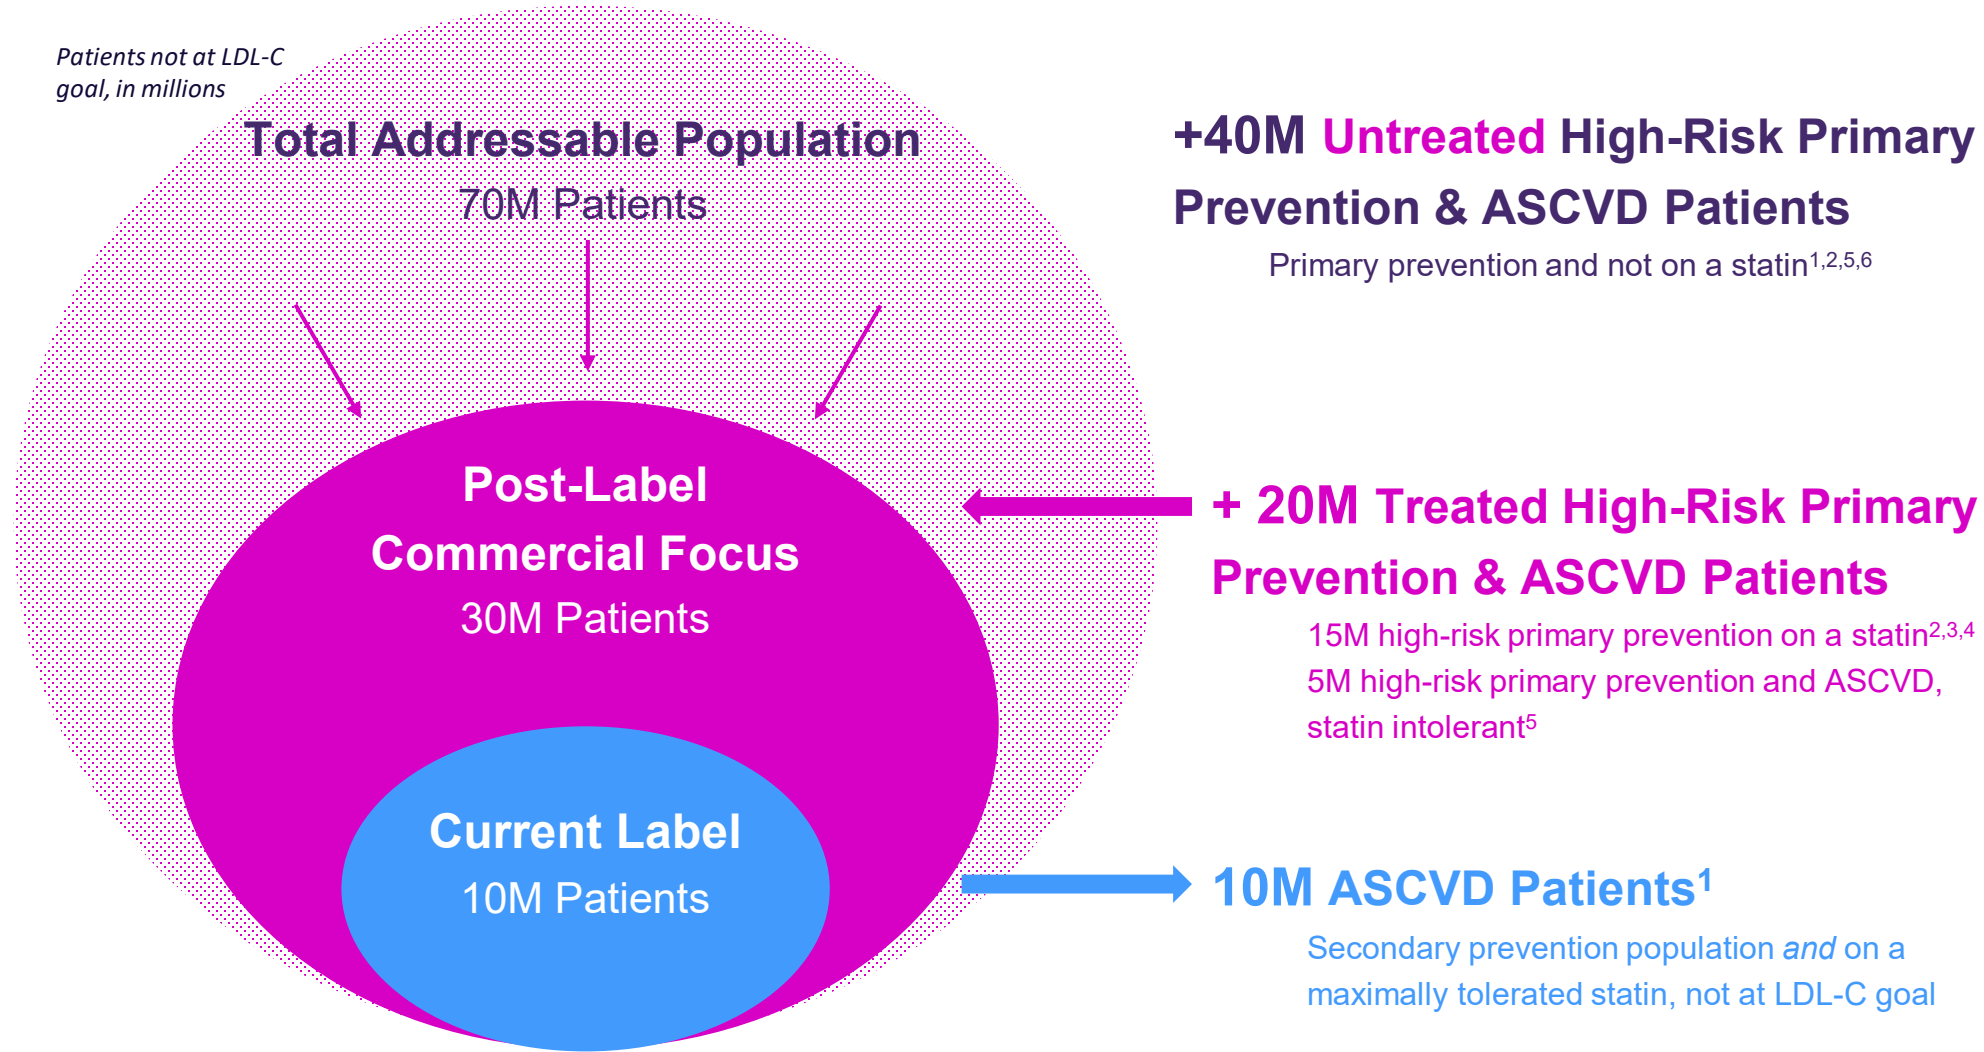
Patients not at LDL-C goal, in millions

Total Addressable Population
70M Patients

Post-Label Commercial Focus
30M Patients

Current Label
10M Patients

+40M Untreated High-Risk Primary Prevention & ASCVD Patients
Primary prevention and not on a statin$^{1,2,5,6}$

+ 20M Treated High-Risk Primary Prevention & ASCVD Patients
15M high-risk primary prevention on a statin$^{2,3,4}$
5M high-risk primary prevention and ASCVD, statin intolerant$^{5}$

10M ASCVD Patients$^{1}$
Secondary prevention population *and* on a maximally tolerated statin, not at LDL-C goal